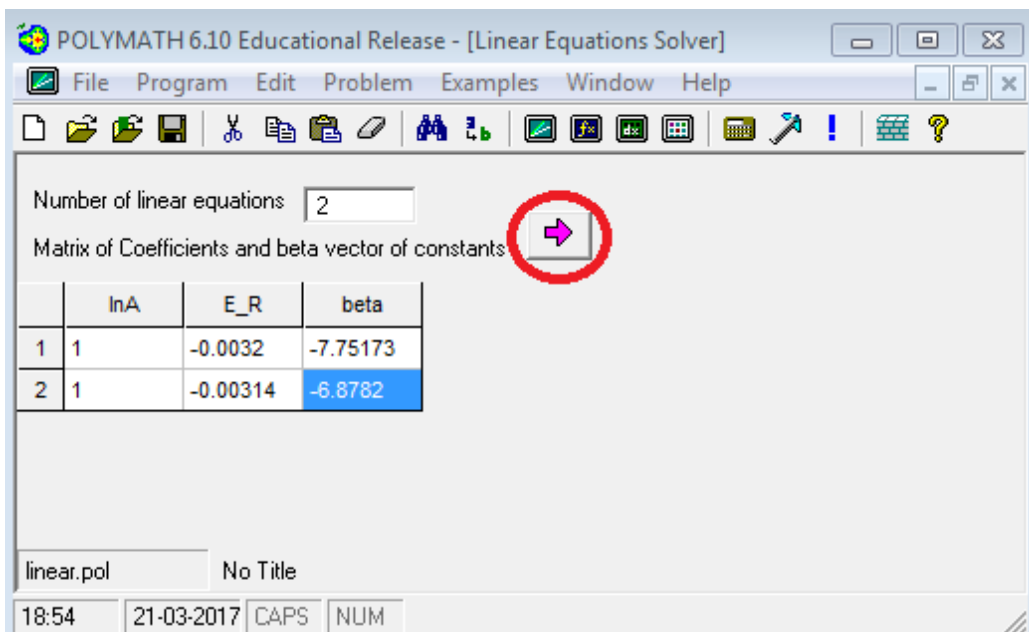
POLYMATH 6.10 Educational Release - [Linear Equations Solver]

File Program Edit Problem Examples Window Help

Number of linear equations 2

Matrix of Coefficients and beta vector of constants

| | lnA | E_R | beta |
|---|---|---|---|
| 1 | 1 | -0.0032 | -7.75173 |
| 2 | 1 | -0.00314 | -6.8782 |

linear.pol No Title

18:54 21-03-2017 CAPS NUM